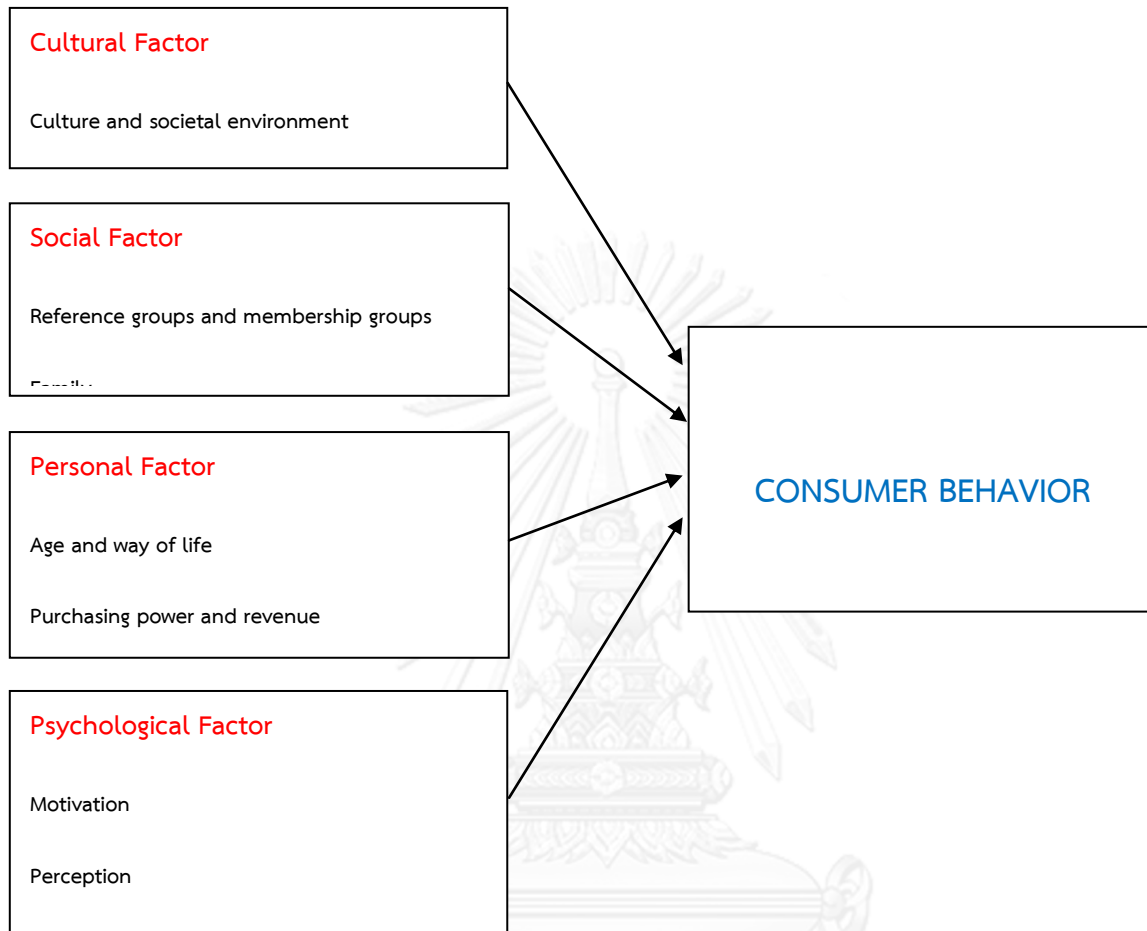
Cultural Factor

Culture and societal environment

Social Factor

Reference groups and membership groups

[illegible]

Personal Factor

Age and way of life

Purchasing power and revenue

Psychological Factor

Motivation

Perception

CONSUMER BEHAVIOR